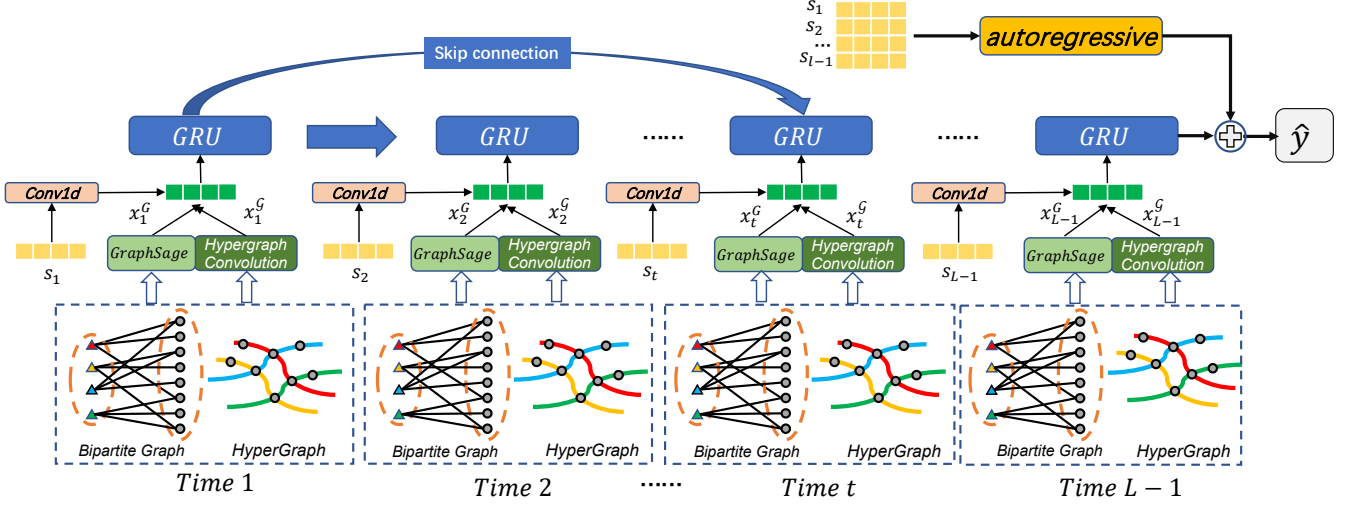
$s_1$
$s_2$
...
$s_{l-1}$
autoregressive

Skip connection

$GRU$
$GRU$
......
$GRU$
......
$GRU$
$\hat{y}$

Conv1d
$x_1^G$ $x_1^{\mathcal{G}}$
$s_1$
GraphSage
Hypergraph Convolution

Conv1d
$x_2^G$ $x_2^{\mathcal{G}}$
$s_2$
GraphSage
Hypergraph Convolution

Conv1d
$x_t^G$ $x_t^{\mathcal{G}}$
$s_t$
GraphSage
Hypergraph Convolution

Conv1d
$x_{L-1}^G$ $x_{L-1}^{\mathcal{G}}$
$s_{L-1}$
GraphSage
Hypergraph Convolution

Bipartite Graph HyperGraph
Bipartite Graph HyperGraph
Bipartite Graph HyperGraph
Bipartite Graph HyperGraph

$Time\ 1$
$Time\ 2$
......
$Time\ t$
$Time\ L-1$